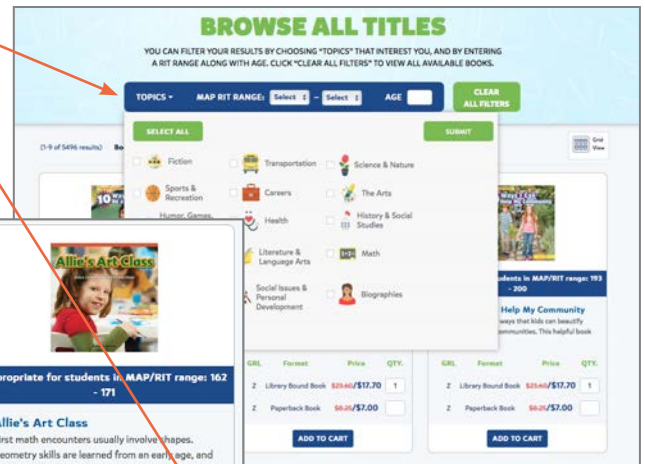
BROWSE ALL TITLES

YOU CAN FILTER YOUR RESULTS BY CHOOSING "TOPICS" THAT INTEREST YOU, AND BY ENTERING A RIT RANGE ALONG WITH AGE. CLICK "CLEAR ALL FILTERS" TO VIEW ALL AVAILABLE BOOKS.

TOPICS MAP RIT RANGE: Select – Select AGE

CLEAR ALL FILTERS

(1-9 of 5496 results)

Grid View

SELECT ALL

SUBMIT

Fiction

Transportation

Science & Nature

Sports & Recreation

Careers

The Arts

Humor, Games,

Health

History & Social Studies

Literature & Language Arts

Math

Social Issues & Personal Development

Biographies

10

Ways I Can Help My Community

Allie's Art Class

appropriate for students in MAP/RIT range: 162 - 171

Allie's Art Class

First math encounters usually involve shapes. Geometry skills are learned from an early age, and

GRL Format Price QTY.

Z Library Bound Book $23.60/$17.70 1

Z Paperback Book $8.25/$7.00

ADD TO CART

students in MAP/RIT range: 193 - 200

Help My Community

ways that kids can beautify communities. This helpful book

GRL Format Price QTY.

Z Library Bound Book $23.60/$17.70 1

Z Paperback Book $8.25/$7.00

ADD TO CART